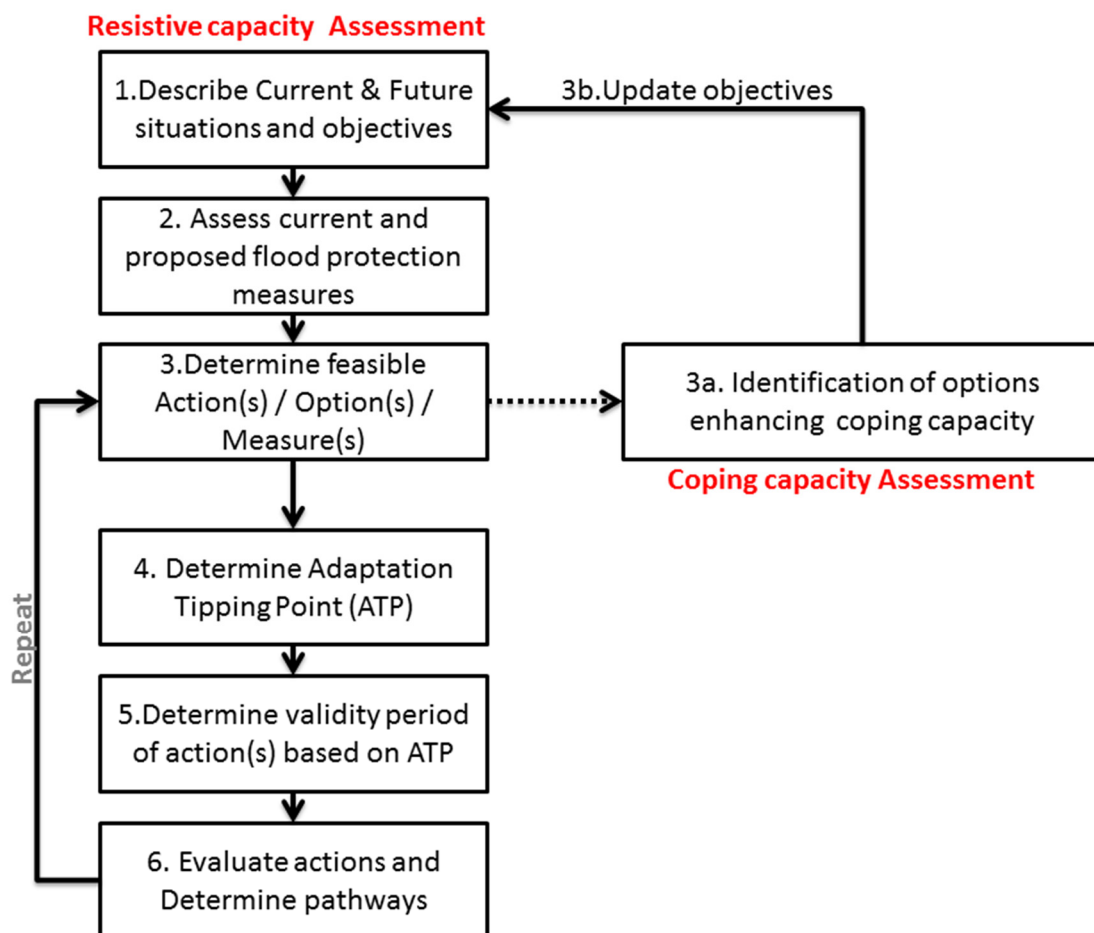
Resistive capacity Assessment

1.Describe Current & Future situations and objectives

3b.Update objectives

2. Assess current and proposed flood protection measures

3.Determine feasible Action(s) / Option(s) / Measure(s)

3a. Identification of options enhancing coping capacity

Coping capacity Assessment

4. Determine Adaptation Tipping Point (ATP)

Repeat

5.Determine validity period of action(s) based on ATP

6. Evaluate actions and Determine pathways